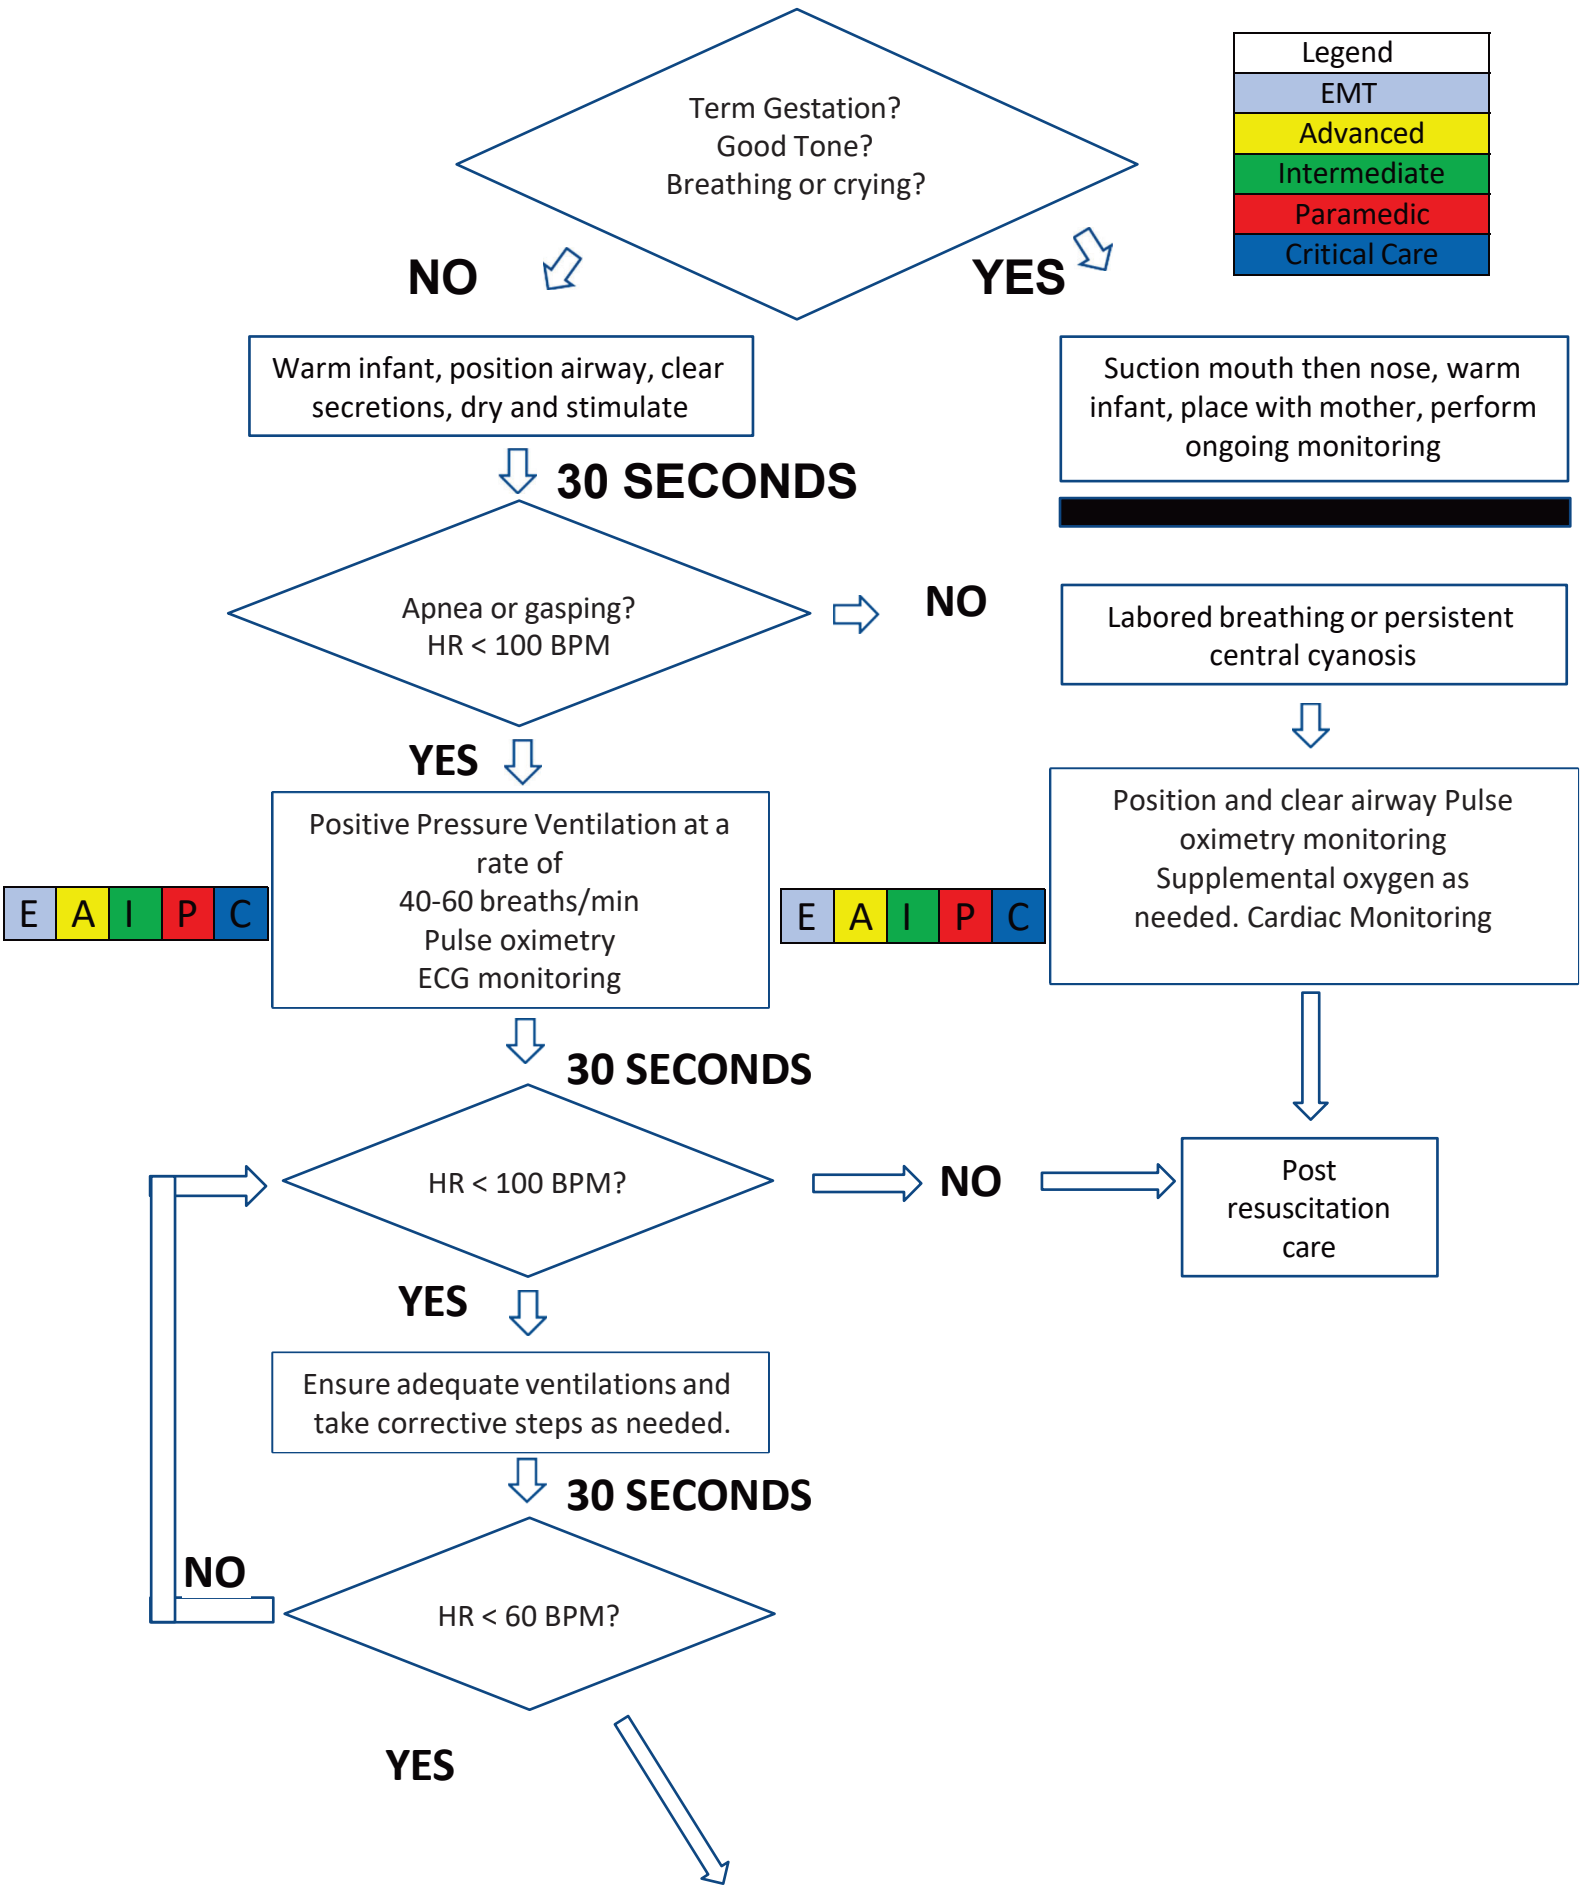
Term Gestation?
Good Tone?
Breathing or crying?

| Legend |
|---|
| EMT |
| Advanced |
| Intermediate |
| Paramedic |
| Critical Care |

NO

YES

Warm infant, position airway, clear secretions, dry and stimulate

Suction mouth then nose, warm infant, place with mother, perform ongoing monitoring

30 SECONDS

Apnea or gasping?
HR < 100 BPM

NO

Labored breathing or persistent central cyanosis

YES

Positive Pressure Ventilation at a rate of
40-60 breaths/min
Pulse oximetry
ECG monitoring

E A I P C

E A I P C

Position and clear airway Pulse oximetry monitoring
Supplemental oxygen as needed. Cardiac Monitoring

30 SECONDS

HR < 100 BPM?

NO

Post resuscitation care

YES

Ensure adequate ventilations and take corrective steps as needed.

30 SECONDS

NO

HR < 60 BPM?

YES